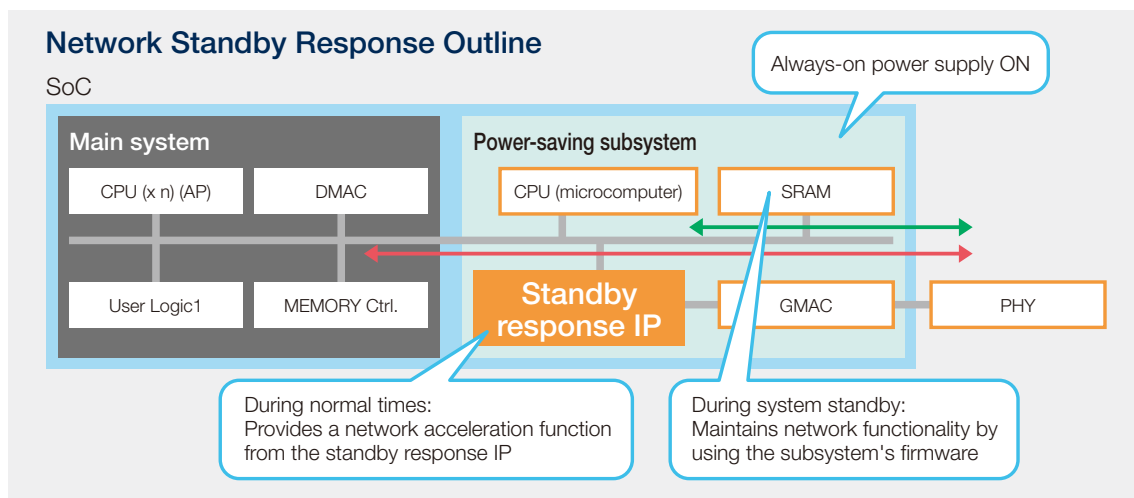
Network Standby Response Outline

SoC

Always-on power supply ON

Main system

CPU (x n) (AP)

DMAC

User Logic1

MEMORY Ctrl.

Power-saving subsystem

CPU (microcomputer)

SRAM

Standby response IP

GMAC

PHY

During normal times:
Provides a network acceleration function from the standby response IP

During system standby:
Maintains network functionality by using the subsystem's firmware